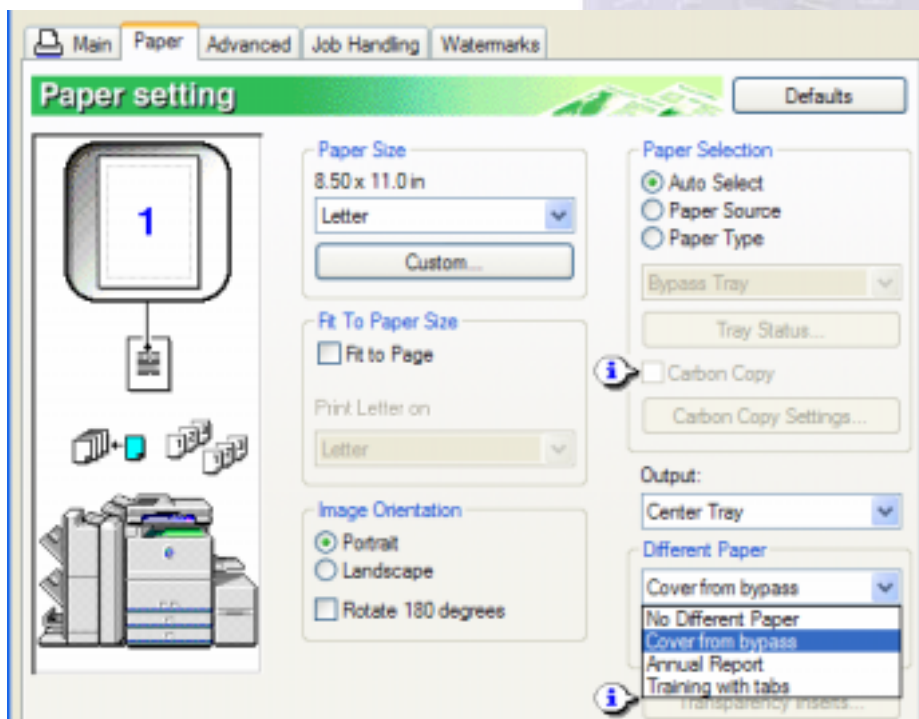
Main Paper Advanced Job Handling Watermarks

Paper setting

Defaults

1

Paper Size
8.50 x 11.0 in
Letter
Custom...

Fit To Paper Size
Fit to Page
Print Letter on
Letter

Image Orientation
Portrait
Landscape
Rotate 180 degrees

Paper Selection
Auto Select
Paper Source
Paper Type
Bypass Tray
Tray Status...
Carbon Copy
Carbon Copy Settings...

Output:
Center Tray

Different Paper
Cover from bypass
No Different Paper
Cover from bypass
Annual Report
Training with tabs
Transparency Inserts...